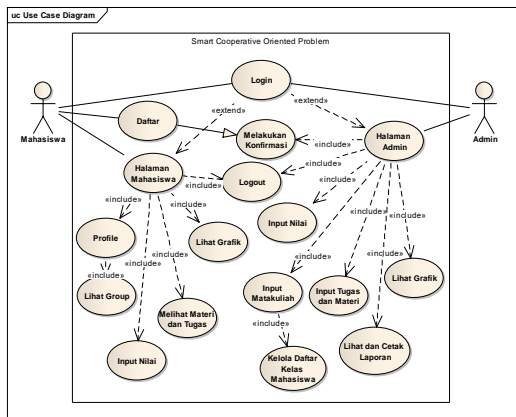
uc Use Case Diagram

Smart Cooperative Oriented Problem

Mahasiswa

Admin

Login

Daftar

«extend»

«extend»

Melakukan Konfirmasi

«include»

Halaman Admin

«include»

Halaman Mahasiswa

«include»

Logout

«include»

«include»

«include»

Input Nilai

«include»

«include»

Profile

Lihat Grafik

«include»

«include»

«include»

Lihat Group

«include»

Lihat Grafik

Input Matakuliah

Input Tugas dan Materi

Melihat Materi dan Tugas

«include»

Input Nilai

Kelola Daftar Kelas Mahasiswa

Lihat dan Cetak Laporan